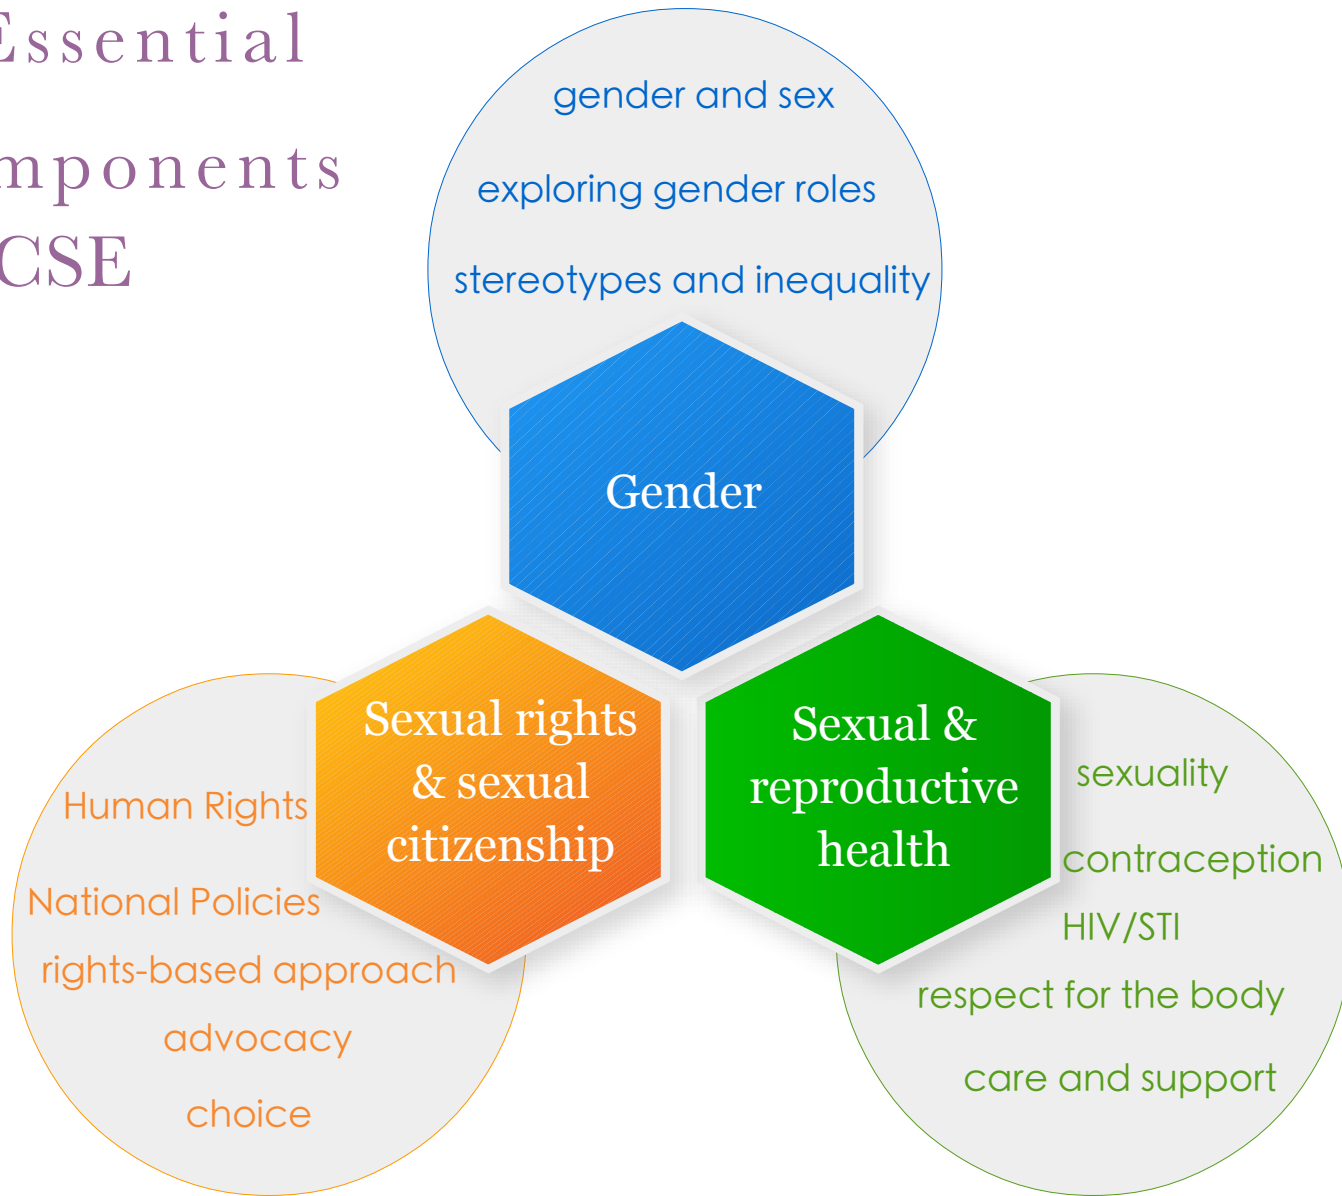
Essential

mponents

CSE

gender and sex

exploring gender roles

stereotypes and inequality

Gender

Sexual rights & sexual citizenship

Sexual & reproductive health

Human Rights

National Policies

rights-based approach

advocacy

choice

sexuality

contraception

HIV/STI

respect for the body

care and support